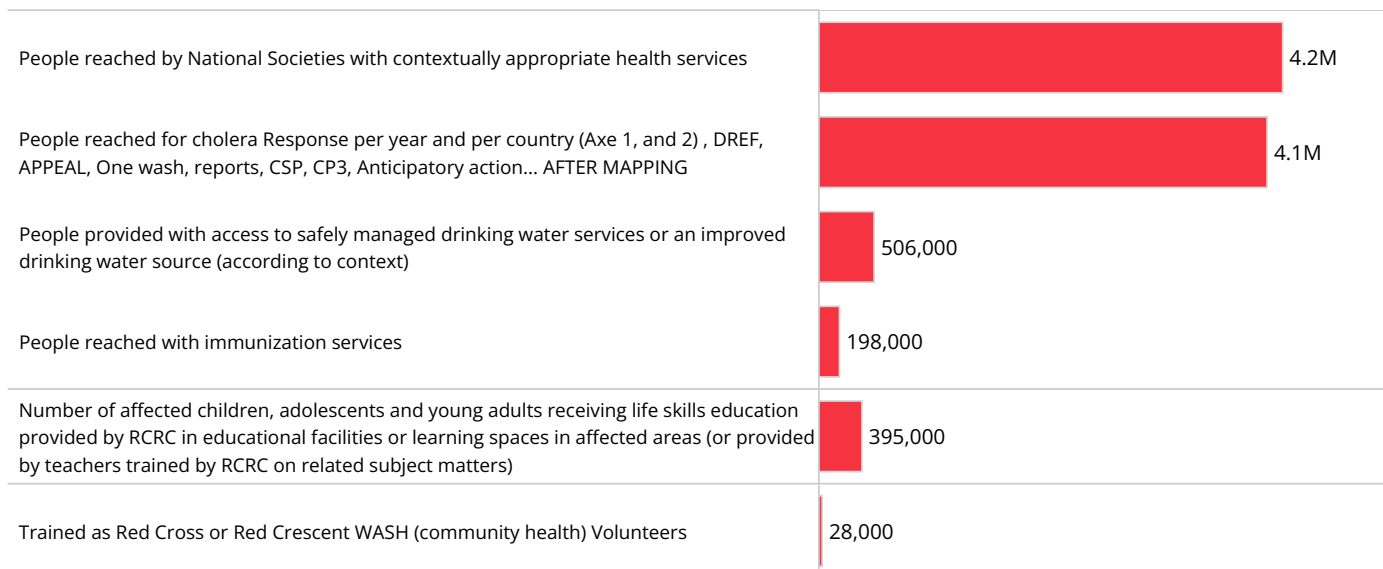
People reached by National Societies with contextually appropriate health services
4.2M

People reached for cholera Response per year and per country (Axe 1, and 2) , DREF, APPEAL, One wash, reports, CSP, CP3, Anticipatory action... AFTER MAPPING
4.1M

People provided with access to safely managed drinking water services or an improved drinking water source (according to context)
506,000

People reached with immunization services
198,000

Number of affected children, adolescents and young adults receiving life skills education provided by RCRC in educational facilities or learning spaces in affected areas (or provided by teachers trained by RCRC on related subject matters)
395,000

Trained as Red Cross or Red Crescent WASH (community health) Volunteers
28,000